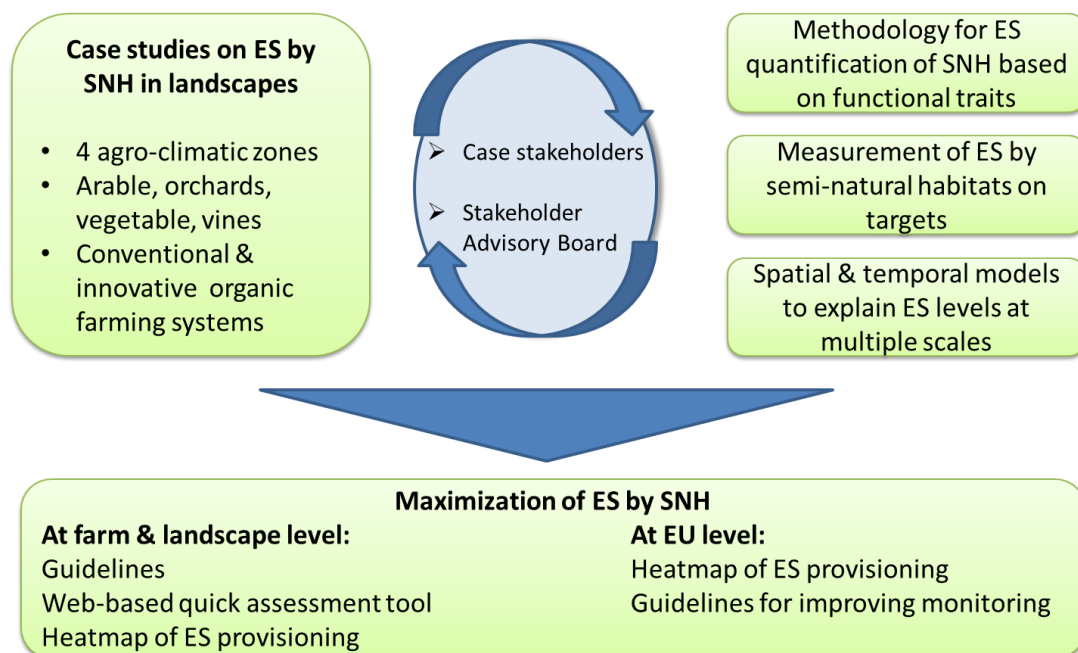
**Case studies on ES by SNH in landscapes**

- 4 agro-climatic zones
- Arable, orchards, vegetable, vines
- Conventional & innovative organic farming systems

➢ Case stakeholders

➢ Stakeholder Advisory Board

Methodology for ES quantification of SNH based on functional traits

Measurement of ES by semi-natural habitats on targets

Spatial & temporal models to explain ES levels at multiple scales

**Maximization of ES by SNH**

**At farm & landscape level:**
Guidelines
Web-based quick assessment tool
Heatmap of ES provisioning

**At EU level:**
Heatmap of ES provisioning
Guidelines for improving monitoring